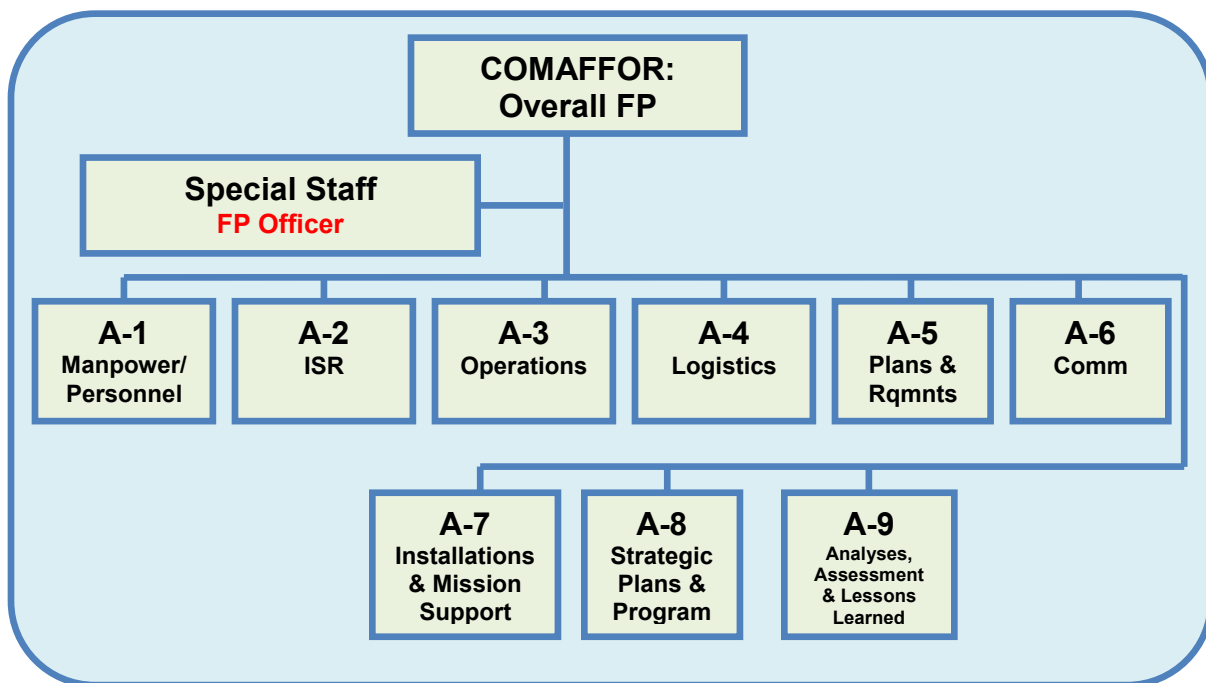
COMAFFOR:
Overall FP

Special Staff
FP Officer

A-1
Manpower/
Personnel

A-2
ISR

A-3
Operations

A-4
Logistics

A-5
Plans &
Rqmnts

A-6
Comm

A-7
Installations
& Mission
Support

A-8
Strategic
Plans &
Program

A-9
Analyses,
Assessment
& Lessons
Learned